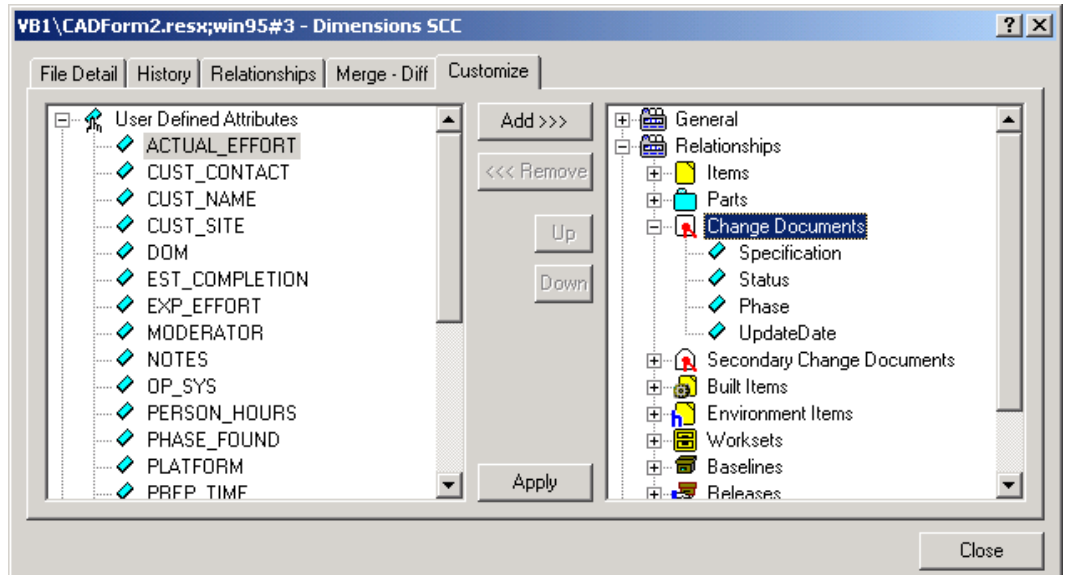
VB1\CADForm2.resx;win95#3 - Dimensions SCC

?
X

File Detail | History | Relationships | Merge - Diff | Customize

User Defined Attributes
ACTUAL_EFFORT
CUST_CONTACT
CUST_NAME
CUST_SITE
DOM
EST_COMPLETION
EXP_EFFORT
MODERATOR
NOTES
OP_SYS
PERSON_HOURS
PHASE_FOUND
PLATFORM
PREP_TIME

Add >>>
<<< Remove
Up
Down
Apply

General
Relationships
Items
Parts
Change Documents
Specification
Status
Phase
UpdateDate
Secondary Change Documents
Built Items
Environment Items
Worksets
Baselines
Releases

Close